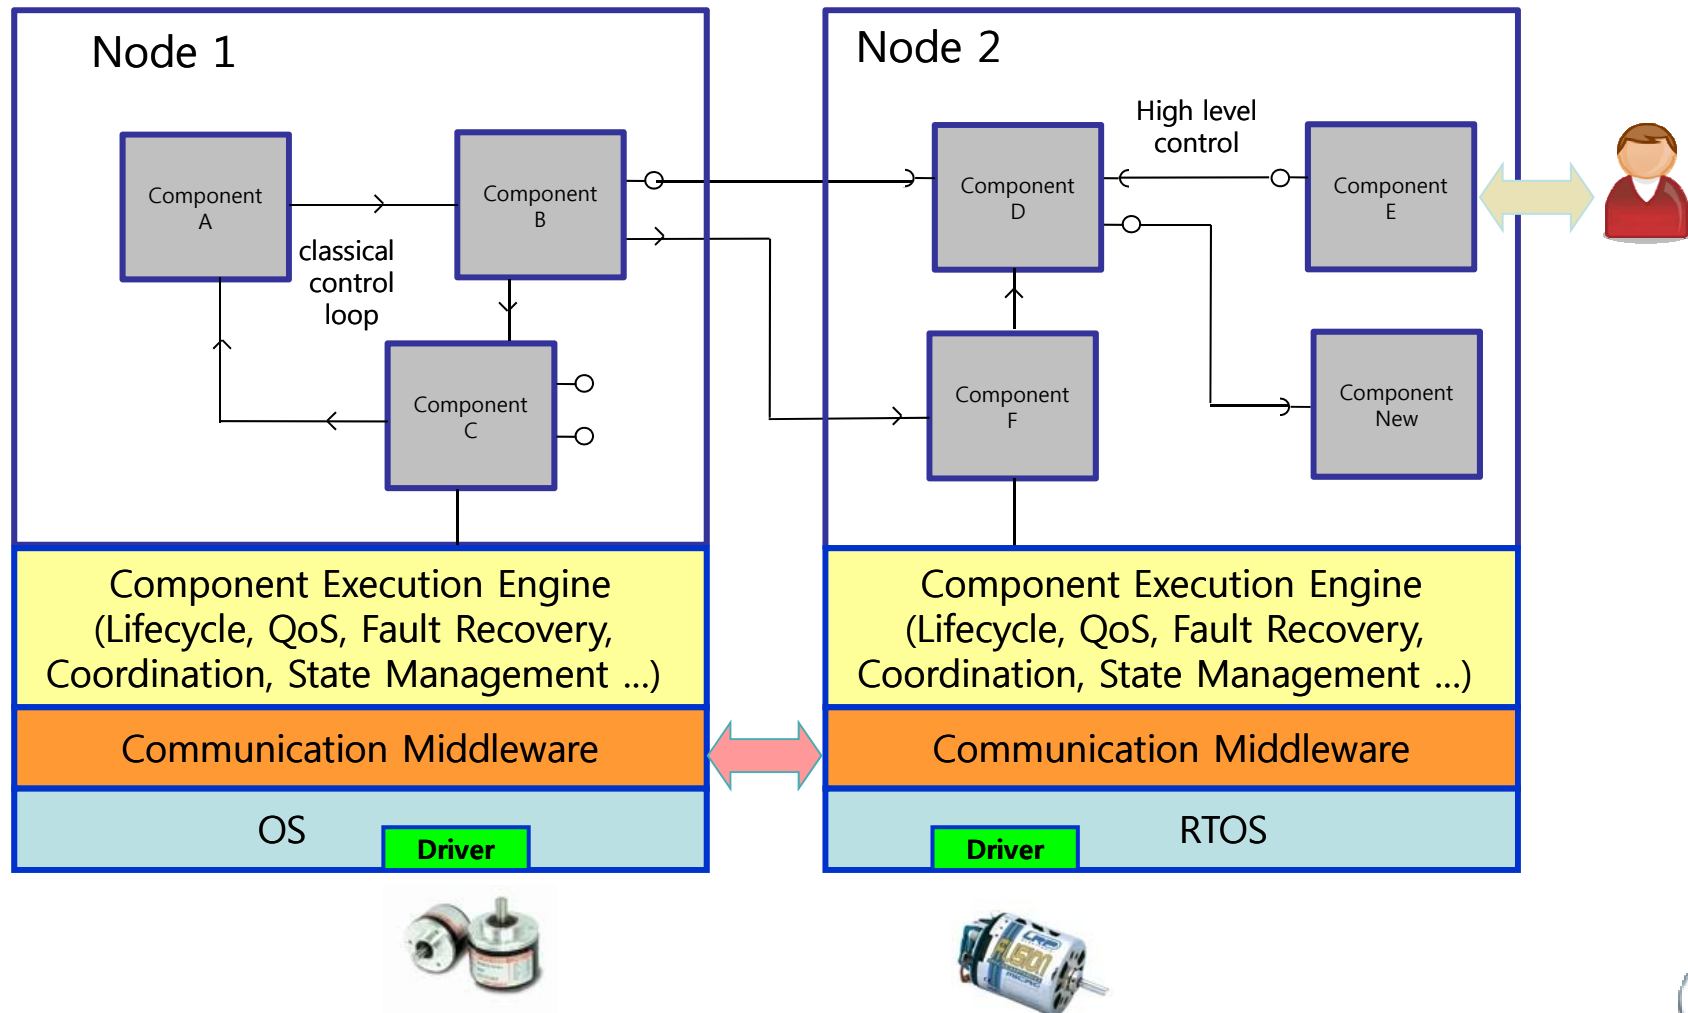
Node 1

Component A

Component B

classical control loop

Component C

Component Execution Engine (Lifecycle, QoS, Fault Recovery, Coordination, State Management …)

Communication Middleware

OS

Driver

Node 2

High level control

Component D

Component E

Component F

Component New

Component Execution Engine (Lifecycle, QoS, Fault Recovery, Coordination, State Management …)

Communication Middleware

Driver

RTOS